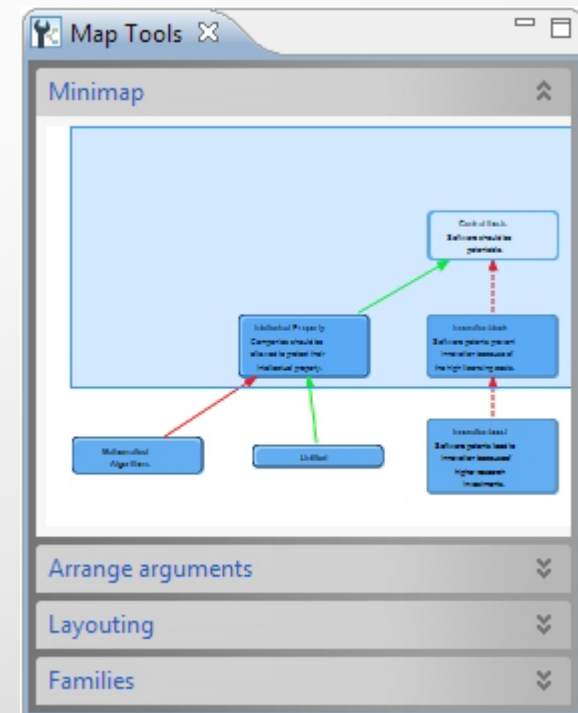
Map Tools

Minimap

Central Claim
Software should be patentable.

Intellectual Property
Companies should be allowed to protect their intellectual property.

Innovation block
Software patents prevent innovation because of the high licensing costs.

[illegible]

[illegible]

Innovation boost
Software patents lead to innovation because of higher research investments.

Arrange arguments

Layouting

Families